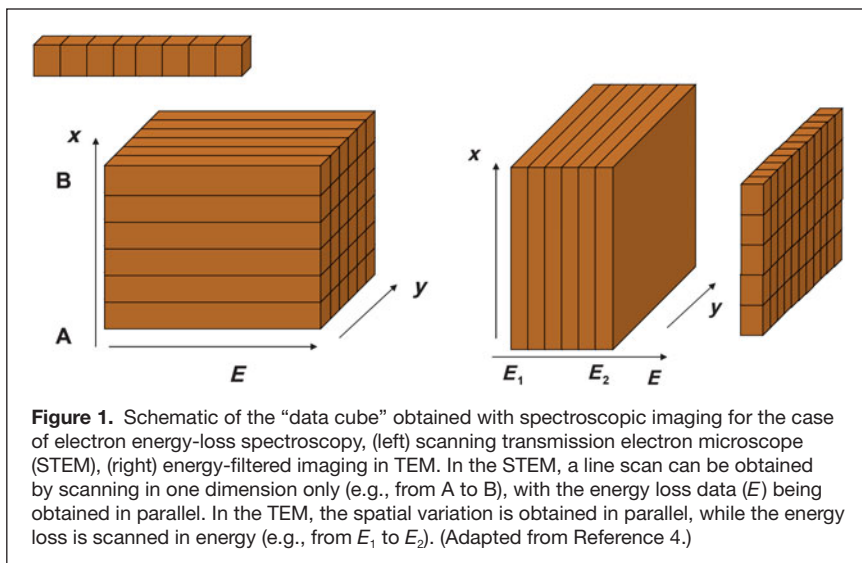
x
B
A
E
y

x
$E_1$
$E_2$
E
y

**Figure 1.** Schematic of the "data cube" obtained with spectroscopic imaging for the case of electron energy-loss spectroscopy, (left) scanning transmission electron microscope (STEM), (right) energy-filtered imaging in TEM. In the STEM, a line scan can be obtained by scanning in one dimension only (e.g., from A to B), with the energy loss data (*E*) being obtained in parallel. In the TEM, the spatial variation is obtained in parallel, while the energy loss is scanned in energy (e.g., from $E_1$ to $E_2$). (Adapted from Reference 4.)